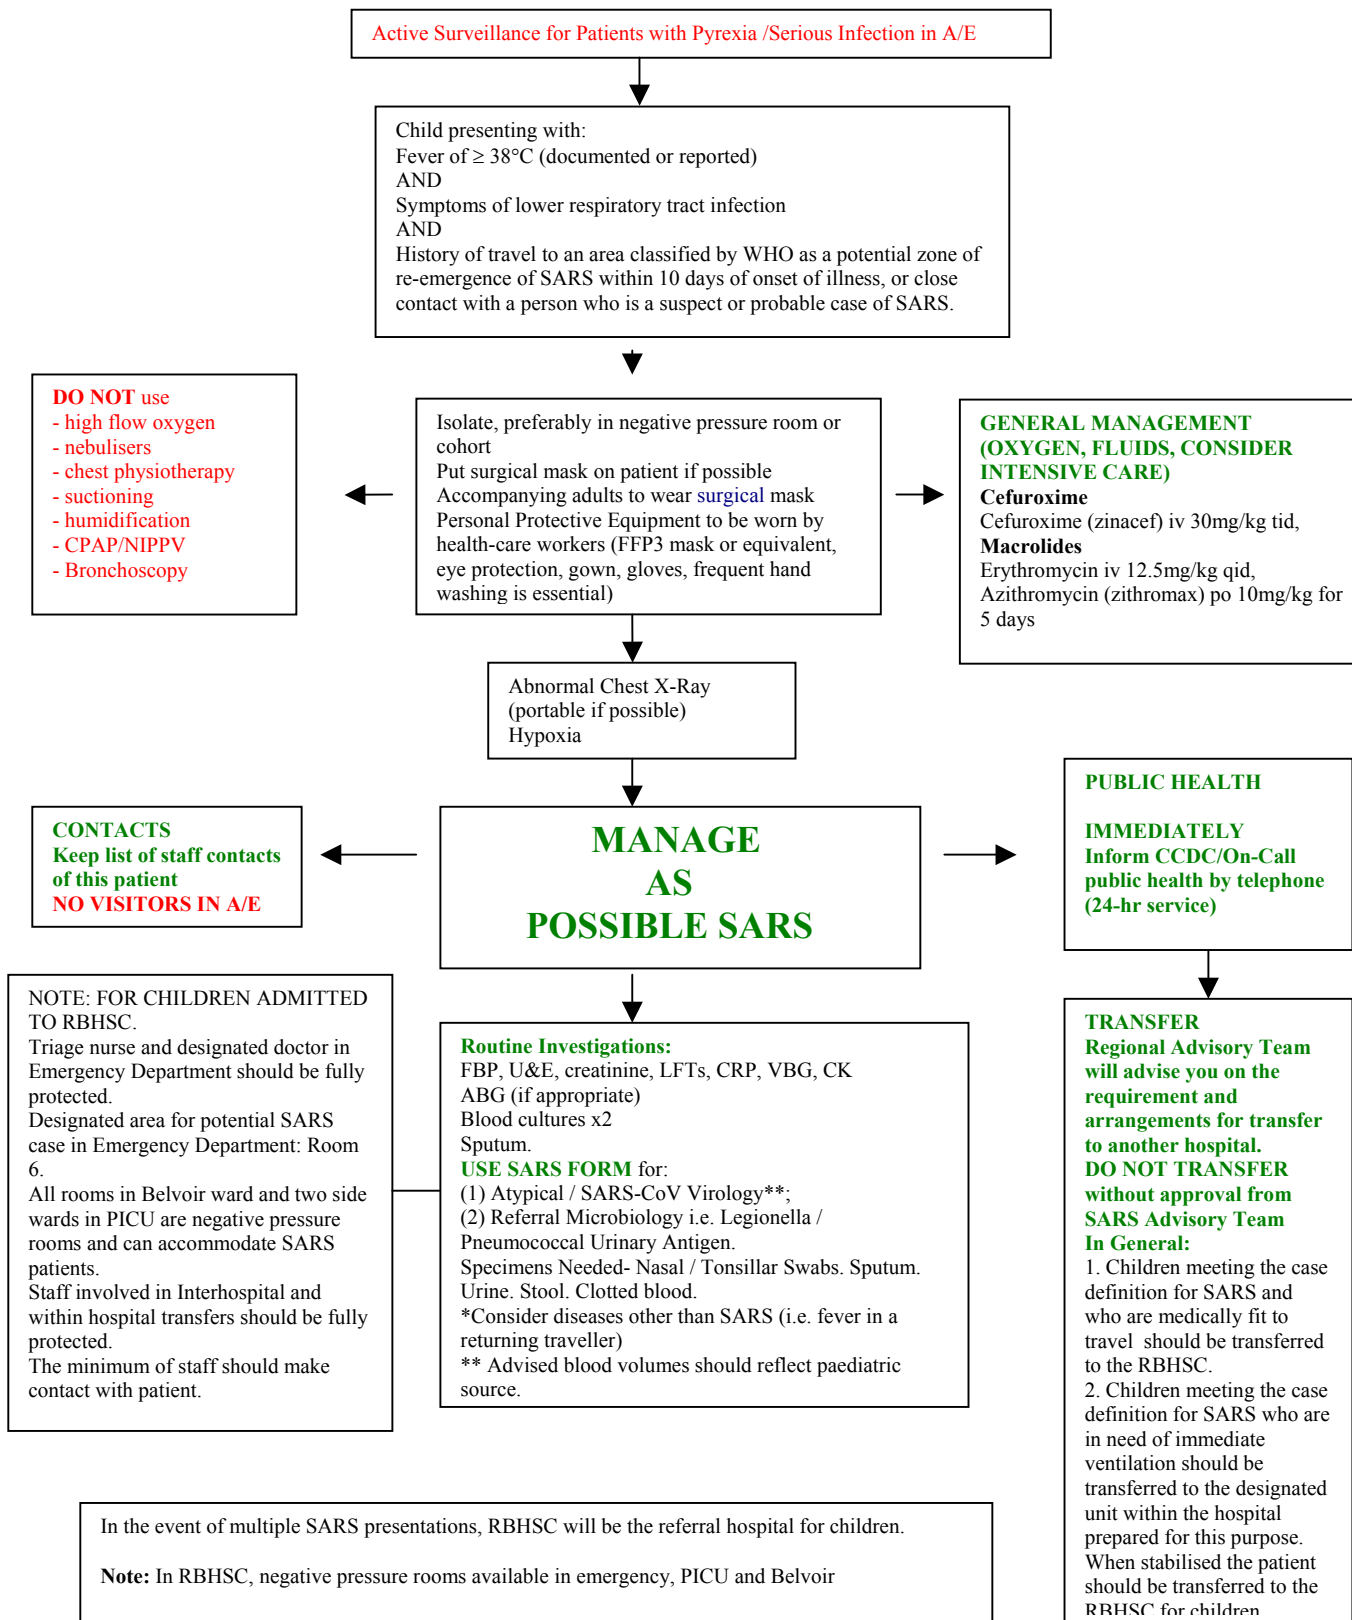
Active Surveillance for Patients with Pyrexia /Serious Infection in A/E

Child presenting with:
Fever of ≥ 38°C (documented or reported)
AND
Symptoms of lower respiratory tract infection
AND
History of travel to an area classified by WHO as a potential zone of re-emergence of SARS within 10 days of onset of illness, or close contact with a person who is a suspect or probable case of SARS.

DO NOT use
- high flow oxygen
- nebulisers
- chest physiotherapy
- suctioning
- humidification
- CPAP/NIPPV
- Bronchoscopy

Isolate, preferably in negative pressure room or cohort
Put surgical mask on patient if possible
Accompanying adults to wear surgical mask
Personal Protective Equipment to be worn by health-care workers (FFP3 mask or equivalent, eye protection, gown, gloves, frequent hand washing is essential)

GENERAL MANAGEMENT (OXYGEN, FLUIDS, CONSIDER INTENSIVE CARE)
Cefuroxime
Cefuroxime (zinacef) iv 30mg/kg tid,
Macrolides
Erythromycin iv 12.5mg/kg qid,
Azithromycin (zithromax) po 10mg/kg for 5 days

Abnormal Chest X-Ray
(portable if possible)
Hypoxia

CONTACTS
Keep list of staff contacts of this patient
NO VISITORS IN A/E

MANAGE
AS
POSSIBLE SARS

PUBLIC HEALTH

IMMEDIATELY
Inform CCDC/On-Call public health by telephone (24-hr service)

NOTE: FOR CHILDREN ADMITTED TO RBHSC.
Triage nurse and designated doctor in Emergency Department should be fully protected.
Designated area for potential SARS case in Emergency Department: Room 6.
All rooms in Belvoir ward and two side wards in PICU are negative pressure rooms and can accommodate SARS patients.
Staff involved in Interhospital and within hospital transfers should be fully protected.
The minimum of staff should make contact with patient.

Routine Investigations:
FBP, U&E, creatinine, LFTs, CRP, VBG, CK
ABG (if appropriate)
Blood cultures x2
Sputum.
USE SARS FORM for:
(1) Atypical / SARS-CoV Virology**;
(2) Referral Microbiology i.e. Legionella / Pneumococcal Urinary Antigen.
Specimens Needed- Nasal / Tonsillar Swabs. Sputum. Urine. Stool. Clotted blood.
*Consider diseases other than SARS (i.e. fever in a returning traveller)
** Advised blood volumes should reflect paediatric source.

TRANSFER
Regional Advisory Team will advise you on the requirement and arrangements for transfer to another hospital.
DO NOT TRANSFER without approval from SARS Advisory Team
In General:
1. Children meeting the case definition for SARS and who are medically fit to travel should be transferred to the RBHSC.
2. Children meeting the case definition for SARS who are in need of immediate ventilation should be transferred to the designated unit within the hospital prepared for this purpose. When stabilised the patient should be transferred to the RBHSC for children

In the event of multiple SARS presentations, RBHSC will be the referral hospital for children.

Note: In RBHSC, negative pressure rooms available in emergency, PICU and Belvoir